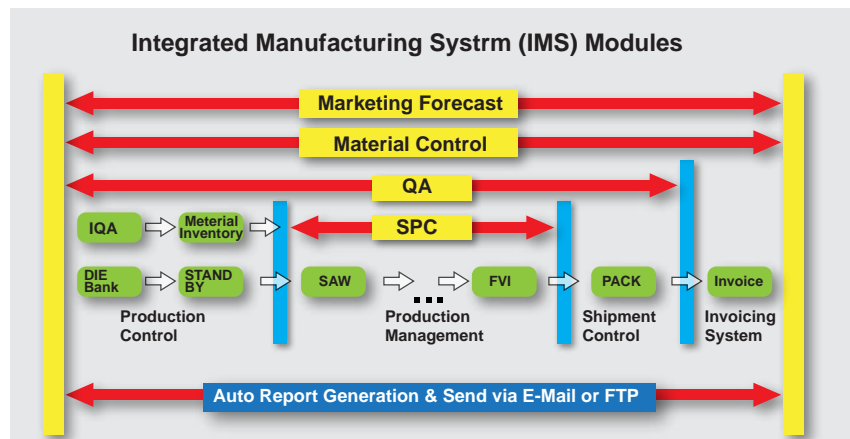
Integrated Manufacturing Systrm (IMS) Modules

Marketing Forecast

Material Control

QA

IQA

Meterial Inventory

SPC

DIE Bank

STAND BY

SAW

...

FVI

PACK

Invoice

Production Control

Production Management

Shipment Control

Invoicing System

Auto Report Generation & Send via E-Mail or FTP